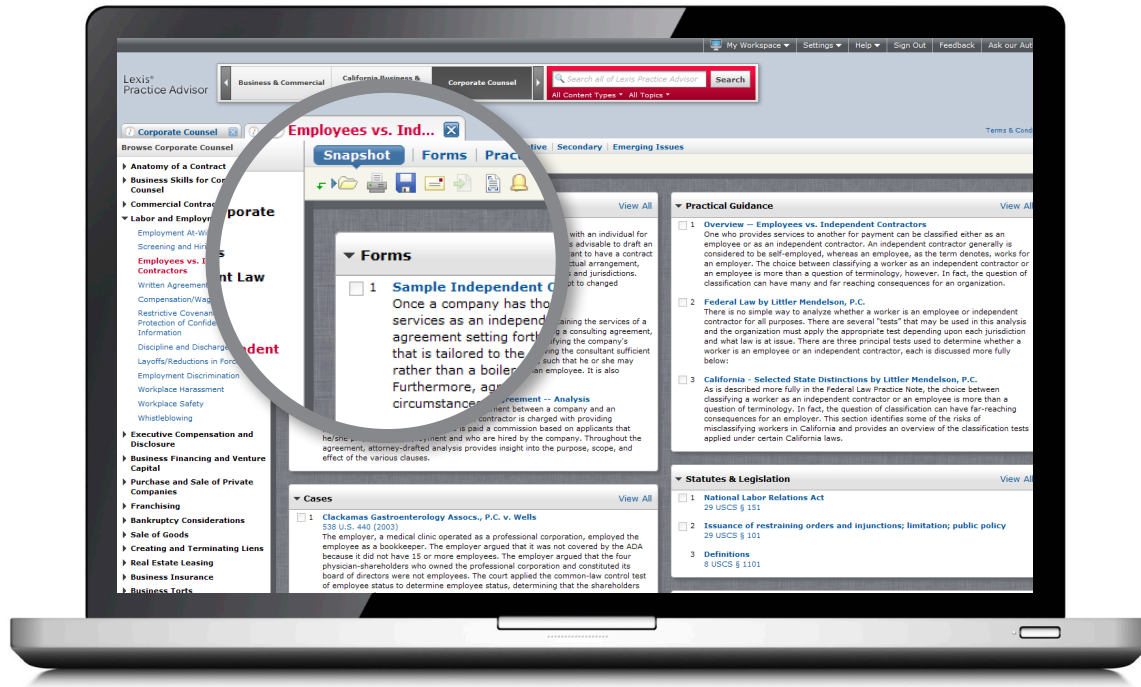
My Workspace ▾ Settings ▾ Help ▾ Sign Out Feedback Ask our Au

Lexis® Practice Advisor

Business & Commercial | California Business & | Corporate Counsel

Search all of Lexis Practice Advisor | Search

All Content Types ▾ All Topics ▾

Corporate Counsel

Terms & Cond

Browse Corporate Counsel

▸ Anatomy of a Contract
▸ Business Skills for Corporate Counsel
▸ Commercial Contracts
▾ Labor and Employment
Employment At-Will
Screening and Hiring
Employees vs. Independent Contractors
Written Agreements
Compensation/Wages
Restrictive Covenants and Protection of Confidential Information
Discipline and Discharge
Layoffs/Reductions in Force
Employment Discrimination
Workplace Harassment
Workplace Safety
Whistleblowing
▸ Executive Compensation and Disclosure
▸ Business Financing and Venture Capital
▸ Purchase and Sale of Private Companies
▸ Franchising
▸ Bankruptcy Considerations
▸ Sale of Goods
▸ Creating and Terminating Liens
▸ Real Estate Leasing
▸ Business Insurance
▸ Business Torts

Corporate
s
nt Law
ndent

Employees vs. Ind...

Snapshot | Forms | Practice | ...tive | Secondary | Emerging Issues

View All

▾ Forms

1 Sample Independent C...
Once a company has tho... services as an independ... agreement setting forth... that is tailored to the... rather than a boiler... Furthermore, agr... circumstances...

...with an individual for ...s advisable to draft an ...t to have a contract ...t and jurisdictions. ...pt to changed

...ing a consulting agreement, ...ifying the company's ...ving the consultant sufficient ...such that he or she may ...an employee. It is also

...greement -- Analysis
...ment between a company and an ...contractor is charged with providing ...is paid a commission based on applicants that he/she ...yment and who are hired by the company. Throughout the agreement, attorney-drafted analysis provides insight into the purpose, scope, and effect of the various clauses.

▾ Cases View All

1 Clackamas Gastroenterology Assocs., P.C. v. Wells
538 U.S. 440 (2003)
The employer, a medical clinic operated as a professional corporation, employed the employee as a bookkeeper. The employer argued that it was not covered by the ADA because it did not have 15 or more employees. The employer argued that the four physician-shareholders who owned the professional corporation and constituted its board of directors were not employees. The court applied the common-law control test of employee status to determine employee status, determining that the shareholders

▾ Practical Guidance View All

1 Overview — Employees vs. Independent Contractors
One who provides services to another for payment can be classified either as an employee or as an independent contractor. An independent contractor generally is considered to be self-employed, whereas an employee, as the term denotes, works for an employer. The choice between classifying a worker as an independent contractor or an employee is more than a question of terminology, however. In fact, the question of classification can have many and far reaching consequences for an organization.

2 Federal Law by Littler Mendelson, P.C.
There is no simple way to analyze whether a worker is an employee or independent contractor for all purposes. There are several "tests" that may be used in this analysis and the organization must apply the appropriate test depending upon each jurisdiction and what law is at issue. There are three principal tests used to determine whether a worker is an employee or an independent contractor, each is discussed more fully below:

3 California - Selected State Distinctions by Littler Mendelson, P.C.
As is described more fully in the Federal Law Practice Note, the choice between classifying a worker as an independent contractor or an employee is more than a question of terminology. In fact, the question of classification can have far-reaching consequences for an organization. This section identifies some of the risks of misclassifying workers in California and provides an overview of the classification tests applied under certain California laws.

▾ Statutes & Legislation View All

1 National Labor Relations Act
29 USCS § 151

2 Issuance of restraining orders and injunctions; limitation; public policy
29 USCS § 101

3 Definitions
8 USCS § 1101